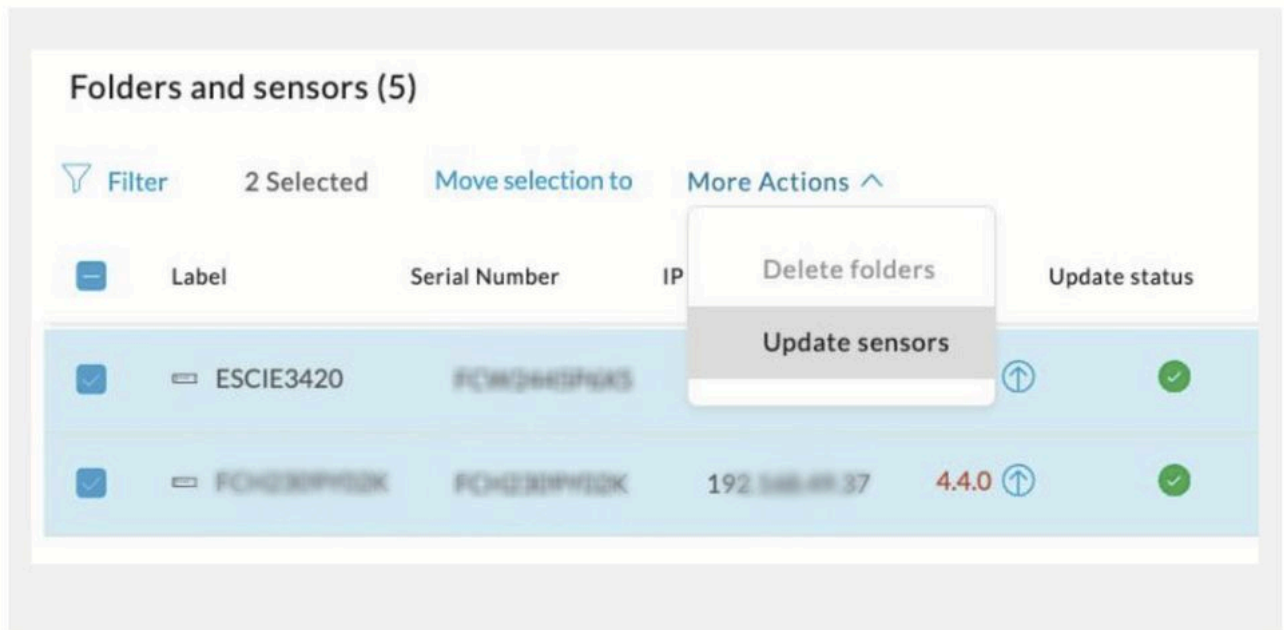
Folders and sensors (5)

Filter 2 Selected Move selection to More Actions

Delete folders

Update sensors

| | Label | Serial Number | IP | | Update status |
|---|---|---|---|---|---|
| | ESCIE3420 | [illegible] | | | |
| | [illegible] | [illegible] | 192 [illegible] 37 | 4.4.0 | |